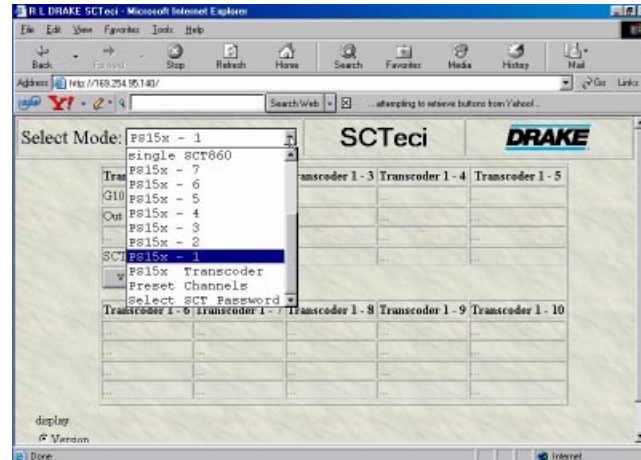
R L DRAKE SCTeci - Microsoft Internet Explorer

File Edit View Favorites Tools Help

Back Forward Stop Refresh Home Search Favorites Media History Mail

Address http://169.254.95.140/

Go Links

Y! Search Web ...attempting to retrieve buttons from Yahoo!...

Select Mode: PS15x - 1

SCTeci

DRAKE

single SCT860
PS15x - 7
PS15x - 6
PS15x - 5
PS15x - 4
PS15x - 3
PS15x - 2
PS15x - 1
PS15x Transcoder
Preset Channels
Select SCT Password

| Tra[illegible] | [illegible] | Transcoder 1 - 3 | Transcoder 1 - 4 | Transcoder 1 - 5 |
|---|---|---|---|---|
| G10 | | ... | ... | ... |
| Out | | ... | ... | ... |
| ... | | ... | ... | ... |
| SCT | | ... | ... | ... |

| Transcoder 1 - 6 | Transcoder 1 - 7 | Transcoder 1 - 8 | Transcoder 1 - 9 | Transcoder 1 - 10 |
|---|---|---|---|---|
| ... | ... | ... | ... | ... |
| ... | ... | ... | ... | ... |
| ... | ... | ... | ... | ... |
| ... | ... | ... | ... | ... |

display

Version

Done

Internet